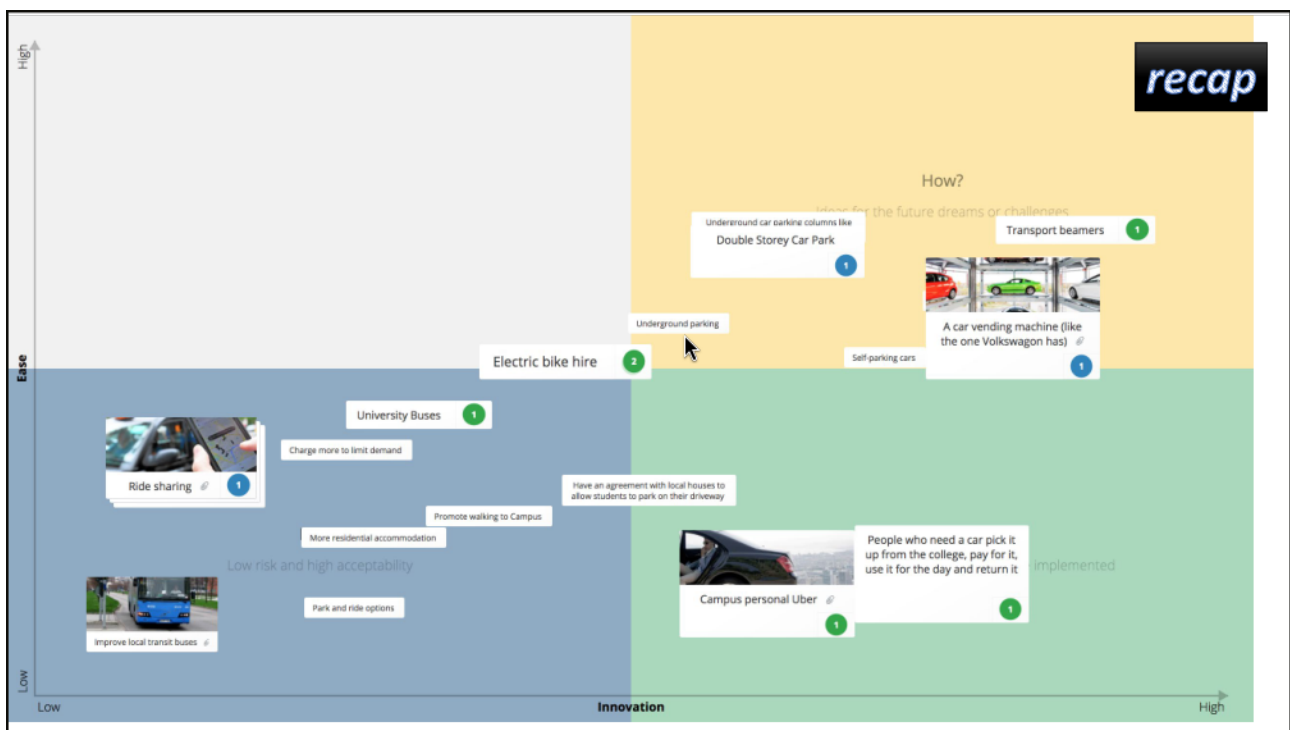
High

Ease

Low

recap

How?

Ideas for the future dreams or challenges

Underground car parking columns like
Double Storey Car Park
1

Transport beamers
1

Underground parking

Electric bike hire
2

A car vending machine (like the one Volkswagon has)
1

Self-parking cars

University Buses
1

Charge more to limit demand

Ride sharing
1

Have an agreement with local houses to allow students to park on their driveway

Promote walking to Campus

More residential accommodation

Low risk and high acceptability

People who need a car pick it up from the college, pay for it, use it for the day and return it
1

Campus personal Uber
1

implemented

Park and ride options

Improve local transit buses

Low

Innovation

High